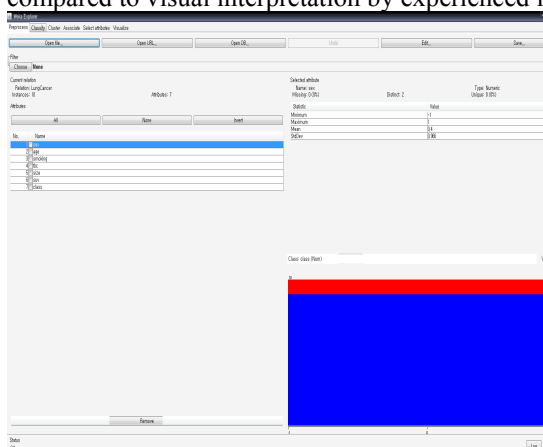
compared to visual interpretation by experienced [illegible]

Weka Explorer

Preprocess Classify Cluster Associate Select attributes Visualize

Open file... Open URL... Open DB... Undo Edit... Save...

Filter

Choose None

Current relation
Relation: LungCancer
Instances: 10
Attributes: 7

Attributes

All None Invert

| No. | Name |
|---|---|
| 1 | sex |
| 2 | age |
| 3 | smoking |
| 4 | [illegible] |
| 5 | size |
| 6 | surv |
| 7 | class |

Remove

Selected attribute
Name: sex
Missing: 0 (0%)
Distinct: 2
Type: Numeric
Unique: 0 (0%)

| Statistic | Value |
|---|---|
| Minimum | -1 |
| Maximum | 1 |
| Mean | 0.4 |
| StdDev | 0.966 |

Class: class (Nom)

Status

Log